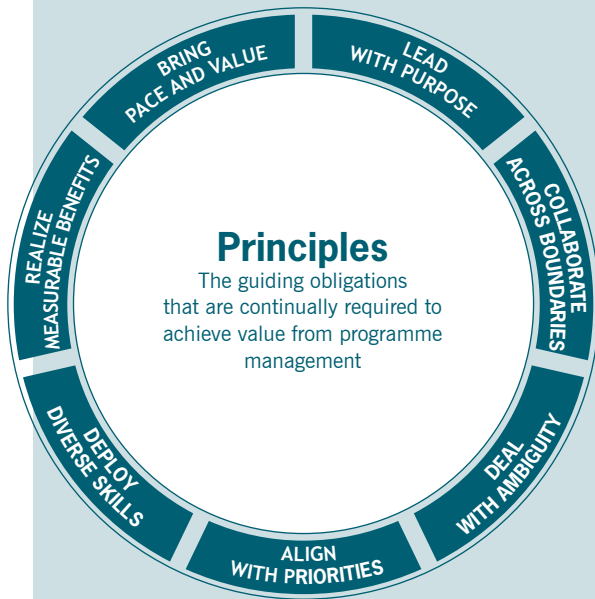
Principles
The guiding obligations that are continually required to achieve value from programme management

LEAD WITH PURPOSE

COLLABORATE ACROSS BOUNDARIES

DEAL WITH AMBIGUITY

ALIGN WITH PRIORITIES

DEPLOY DIVERSE SKILLS

REALIZE MEASURABLE BENEFITS

BRING PACE AND VALUE